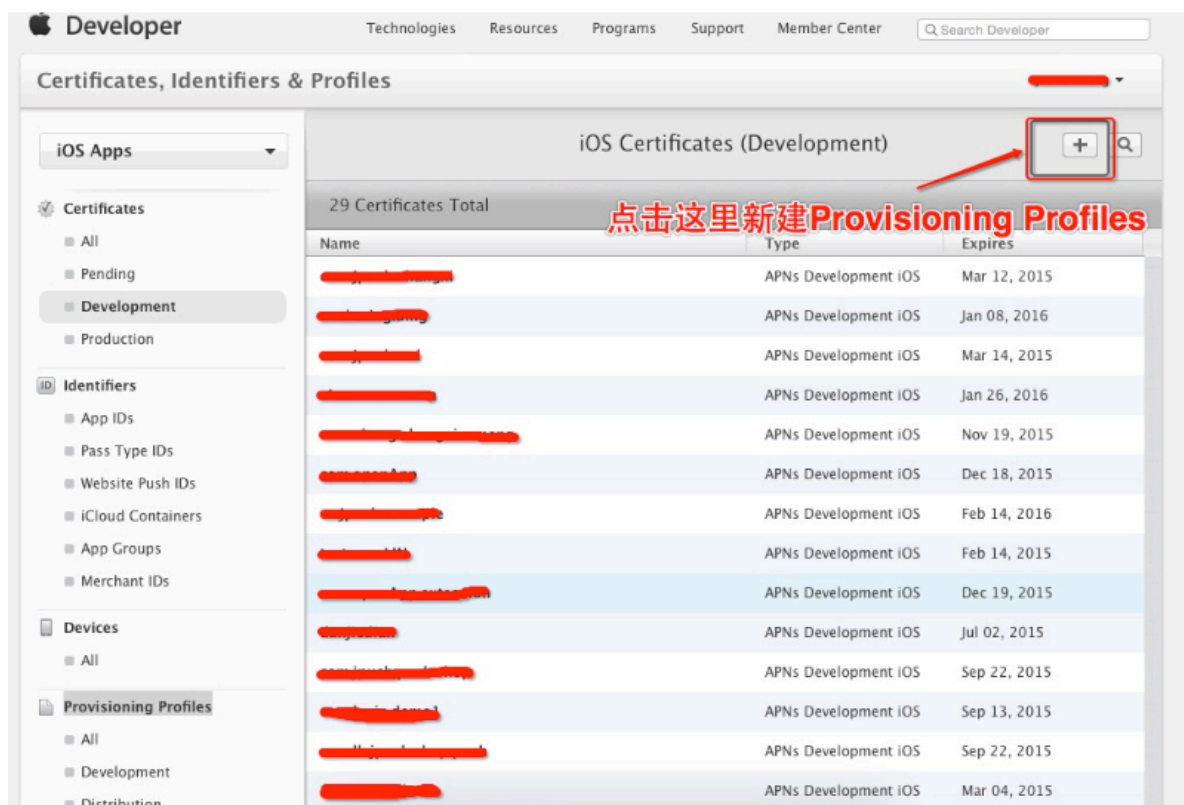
Developer

Technologies Resources Programs Support Member Center Search Developer

Certificates, Identifiers & Profiles

iOS Apps

Certificates
All
Pending
Development
Production

Identifiers
App IDs
Pass Type IDs
Website Push IDs
iCloud Containers
App Groups
Merchant IDs

Devices
All

Provisioning Profiles
All
Development
Distribution

iOS Certificates (Development)

+

点击这里新建Provisioning Profiles

29 Certificates Total

| Name | Type | Expires |
|---|---|---|
| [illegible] | APNs Development iOS | Mar 12, 2015 |
| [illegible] | APNs Development iOS | Jan 08, 2016 |
| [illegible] | APNs Development iOS | Mar 14, 2015 |
| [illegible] | APNs Development iOS | Jan 26, 2016 |
| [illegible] | APNs Development iOS | Nov 19, 2015 |
| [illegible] | APNs Development iOS | Dec 18, 2015 |
| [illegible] | APNs Development iOS | Feb 14, 2016 |
| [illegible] | APNs Development iOS | Feb 14, 2015 |
| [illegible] | APNs Development iOS | Dec 19, 2015 |
| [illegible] | APNs Development iOS | Jul 02, 2015 |
| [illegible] | APNs Development iOS | Sep 22, 2015 |
| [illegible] | APNs Development iOS | Sep 13, 2015 |
| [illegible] | APNs Development iOS | Sep 22, 2015 |
| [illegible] | APNs Development iOS | Mar 04, 2015 |